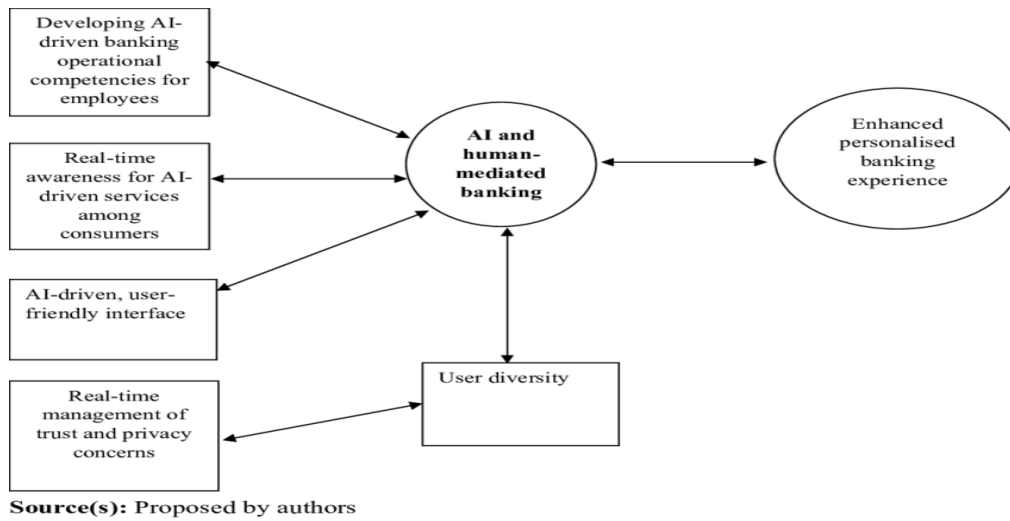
Developing AI-driven banking operational competencies for employees

Real-time awareness for AI-driven services among consumers

AI-driven, user-friendly interface

Real-time management of trust and privacy concerns

AI and human-mediated banking

Enhanced personalised banking experience

User diversity

**Source(s):** Proposed by authors